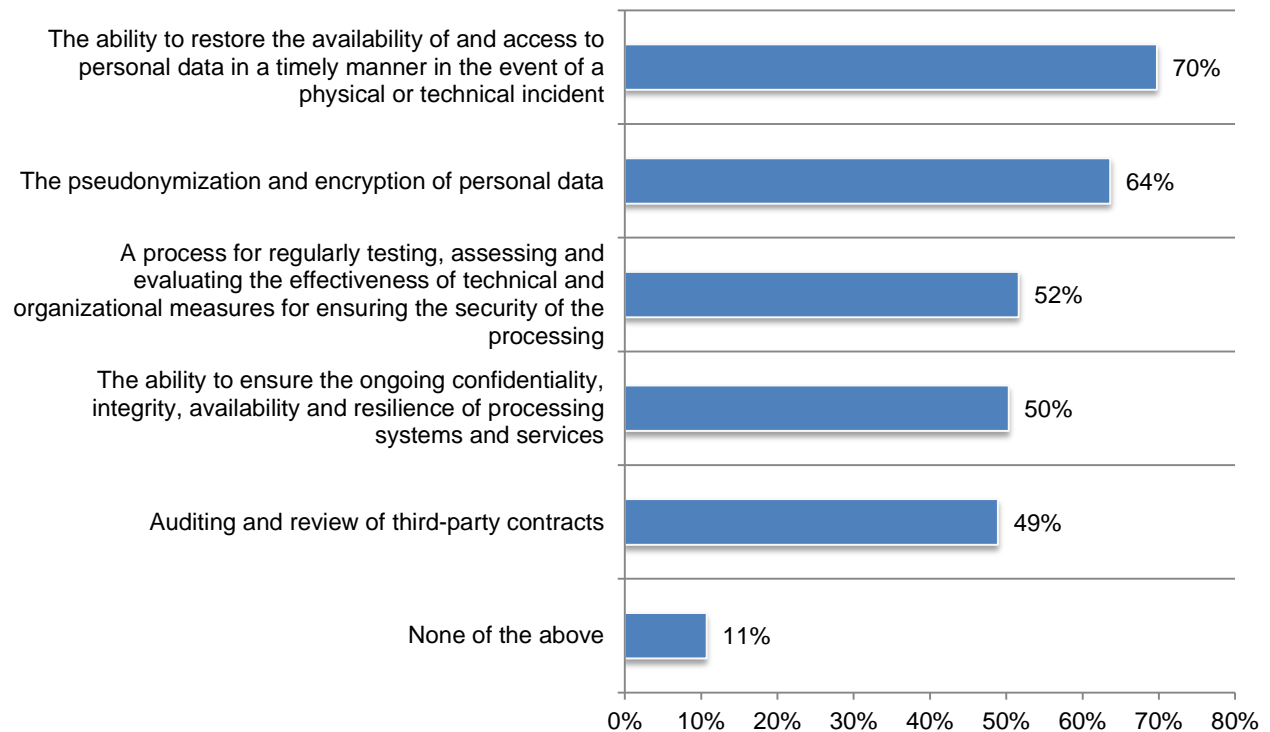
The ability to restore the availability of and access to personal data in a timely manner in the event of a physical or technical incident

70%

The pseudonymization and encryption of personal data

64%

A process for regularly testing, assessing and evaluating the effectiveness of technical and organizational measures for ensuring the security of the processing

52%

The ability to ensure the ongoing confidentiality, integrity, availability and resilience of processing systems and services

50%

Auditing and review of third-party contracts

49%

None of the above

11%

0% 10% 20% 30% 40% 50% 60% 70% 80%